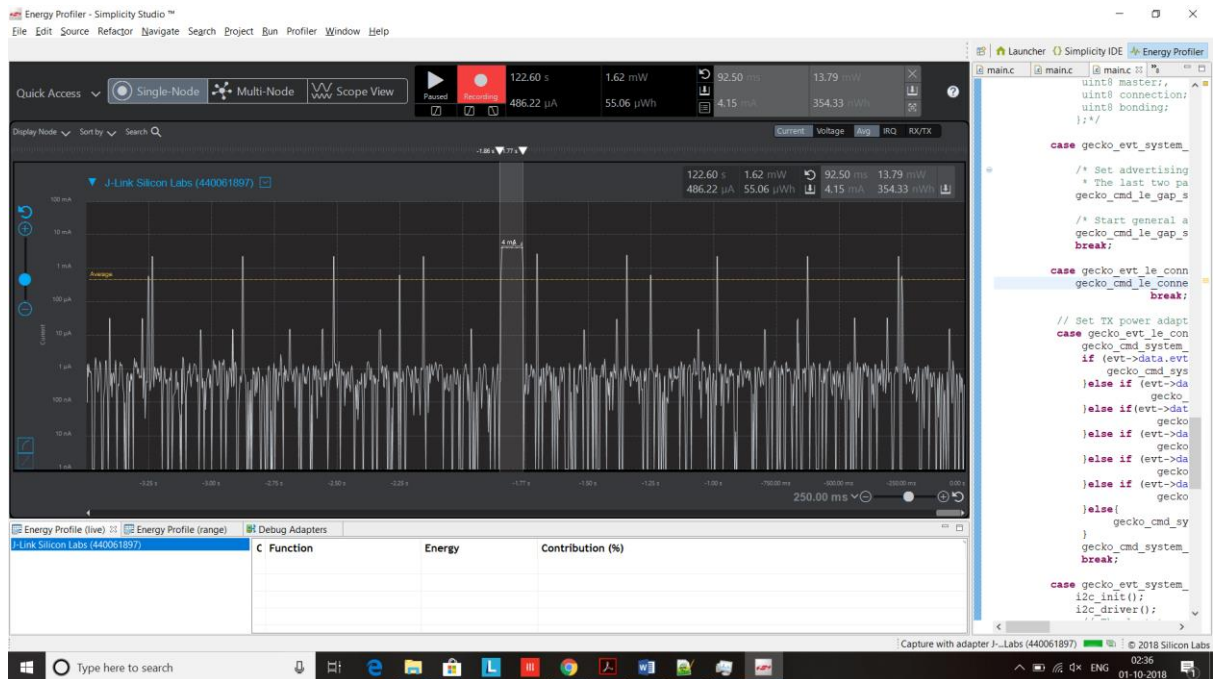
Energy Profiler - Simplicity Studio ™
File Edit Source Refactor Navigate Search Project Run Profiler Window Help

Launcher Simplicity IDE Energy Profiler

Quick Access Single-Node Multi-Node Scope View
Paused Recording
122.60 s 1.62 mW 92.50 ms 13.79 mW
486.22 µA 55.06 µWh 4.15 mA 354.33 nWh

Display Node Sort by Search
Current Voltage Avg IRQ RX/TX

J-Link Silicon Labs (440061897)
122.60 s 1.62 mW 92.50 ms 13.79 mW
486.22 µA 55.06 µWh 4.15 mA 354.33 nWh

100 mA
10 mA
1 mA
Average
100 µA
10 µA
1 µA
100 nA
10 nA
1 nA
Current
4 mA
-3.25 s -3.00 s -2.75 s -2.50 s -2.25 s -1.77 s -1.50 s -1.25 s -1.00 s -750.00 ms -500.00 ms -250.00 ms 0.00 s
250.00 ms

Energy Profile (live) Energy Profile (range) Debug Adapters
J-Link Silicon Labs (440061897)
| C | Function | Energy | Contribution (%) |
|---|---|---|---|

main.c main.c main.c
uint8 master;
uint8 connection;
uint8 bonding;
};*/

case gecko_evt_system_

/* Set advertising
* The last two pa
gecko_cmd_le_gap_s

/* Start general a
gecko_cmd_le_gap_s
break;

case gecko_evt_le_conn
gecko_cmd_le_conne
break;

// Set TX power adapt
case gecko_evt_le_con
gecko_cmd_system_
if (evt->data.evt
gecko_cmd_sys
}else if (evt->da
gecko_
}else if(evt->dat
gecko
}else if (evt->da
gecko
}else if (evt->da
gecko
}else if (evt->da
gecko
}else{
gecko_cmd_sy
}
gecko_cmd_system_
break;

case gecko_evt_system_
i2c_init();
i2c_driver();

Capture with adapter J-...Labs (440061897) © 2018 Silicon Labs

Type here to search
ENG 02:36 01-10-2018